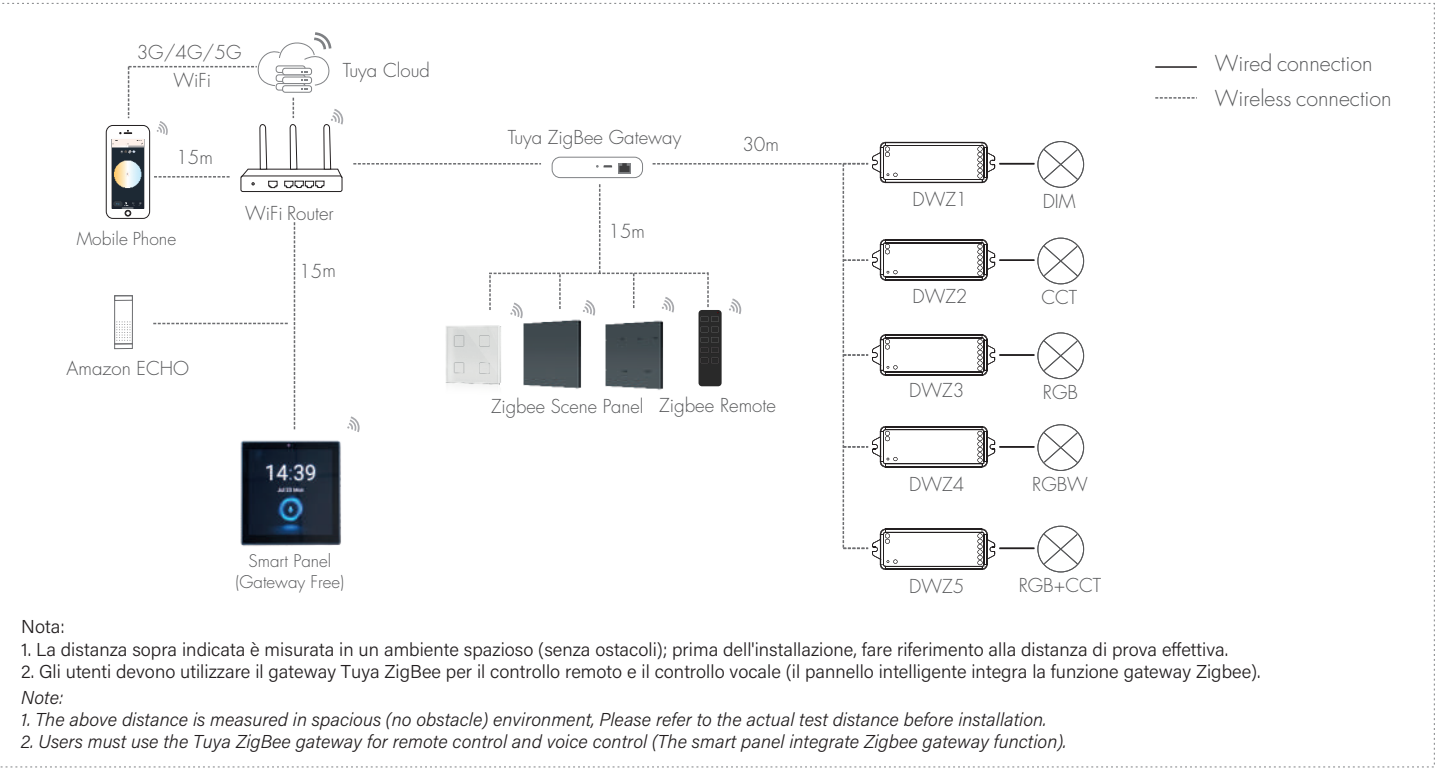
3G/4G/5G
WiFi

Tuya Cloud

Wired connection
Wireless connection

15m

Tuya ZigBee Gateway

30m

Mobile Phone

WiFi Router

DWZ1 DIM

15m

15m

DWZ2 CCT

Amazon ECHO

DWZ3 RGB

Zigbee Scene Panel Zigbee Remote

14:39

DWZ4 RGBW

Smart Panel
(Gateway Free)

DWZ5 RGB+CCT

Nota:
1. La distanza sopra indicata è misurata in un ambiente spazioso (senza ostacoli); prima dell'installazione, fare riferimento alla distanza di prova effettiva.
2. Gli utenti devono utilizzare il gateway Tuya ZigBee per il controllo remoto e il controllo vocale (il pannello intelligente integra la funzione gateway Zigbee).
Note:
1. The above distance is measured in spacious (no obstacle) environment, Please refer to the actual test distance before installation.
2. Users must use the Tuya ZigBee gateway for remote control and voice control (The smart panel integrate Zigbee gateway function).